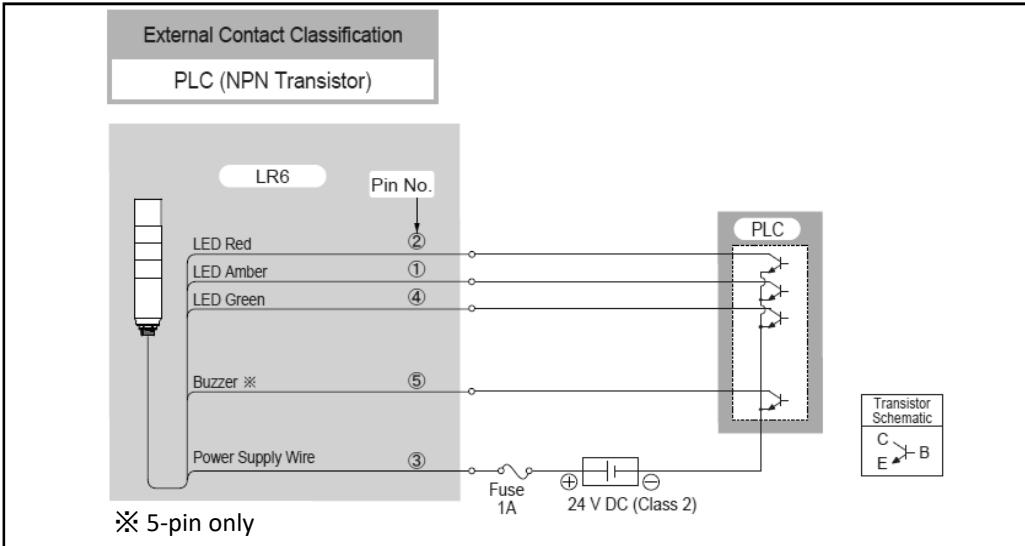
External Contact Classification

PLC (NPN Transistor)

LR6

Pin No.

LED Red ②

LED Amber ①

LED Green ④

Buzzer ※ ⑤

Power Supply Wire ③

PLC

Fuse 1A

⊕ ⊖

24 V DC (Class 2)

Transistor Schematic

C

B

E

※ 5-pin only